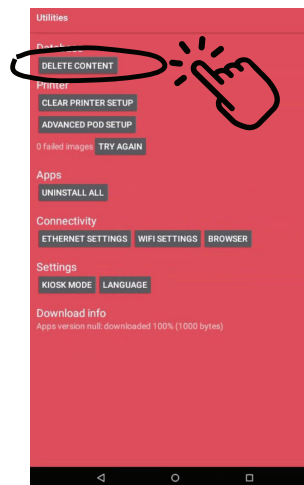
Utilities

Datab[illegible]

DELETE CONTENT

Printer

CLEAR PRINTER SETUP

ADVANCED POD SETUP

0 failed images TRY AGAIN

Apps

UNINSTALL ALL

Connectivity

ETHERNET SETTINGS WIFI SETTINGS BROWSER

Settings

KIOSK MODE LANGUAGE

Download info

Apps version null: downloaded 100% (1000 bytes)